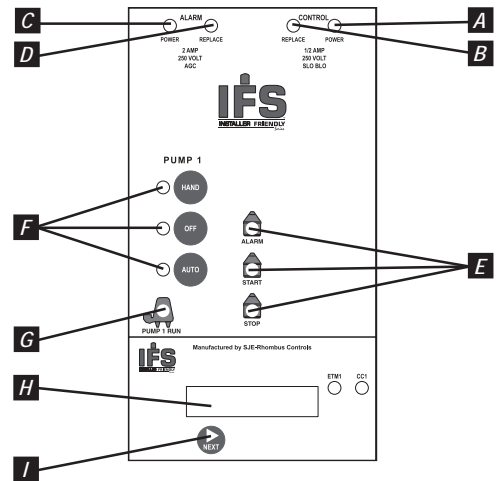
C
D
ALARM
POWER
REPLACE
2 AMP
250 VOLT
AGC

CONTROL
REPLACE
POWER
1/2 AMP
250 VOLT
SLO BLO
A
B

IFS
INSTALLER FRIENDLY
Series

PUMP 1
F
HAND
OFF
AUTO
ALARM
START
STOP
E
G
PUMP 1 RUN

IFS
Manufactured by SJE-Rhombus Controls
ETM1
CC1
H
I
NEXT